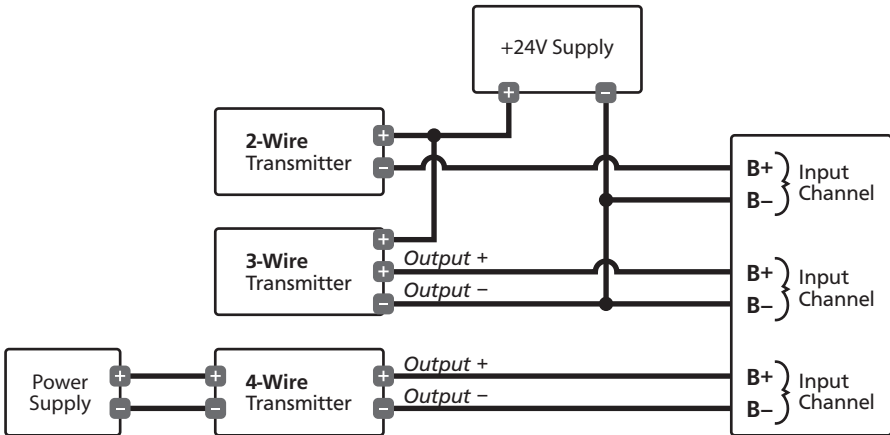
+24V Supply

+

−

2-Wire Transmitter

+

−

3-Wire Transmitter

+

+

−

Output +

Output −

Power Supply

+

−

4-Wire Transmitter

+

−

+

−

Output +

Output −

B+

B−

Input Channel

B+

B−

Input Channel

B+

B−

Input Channel